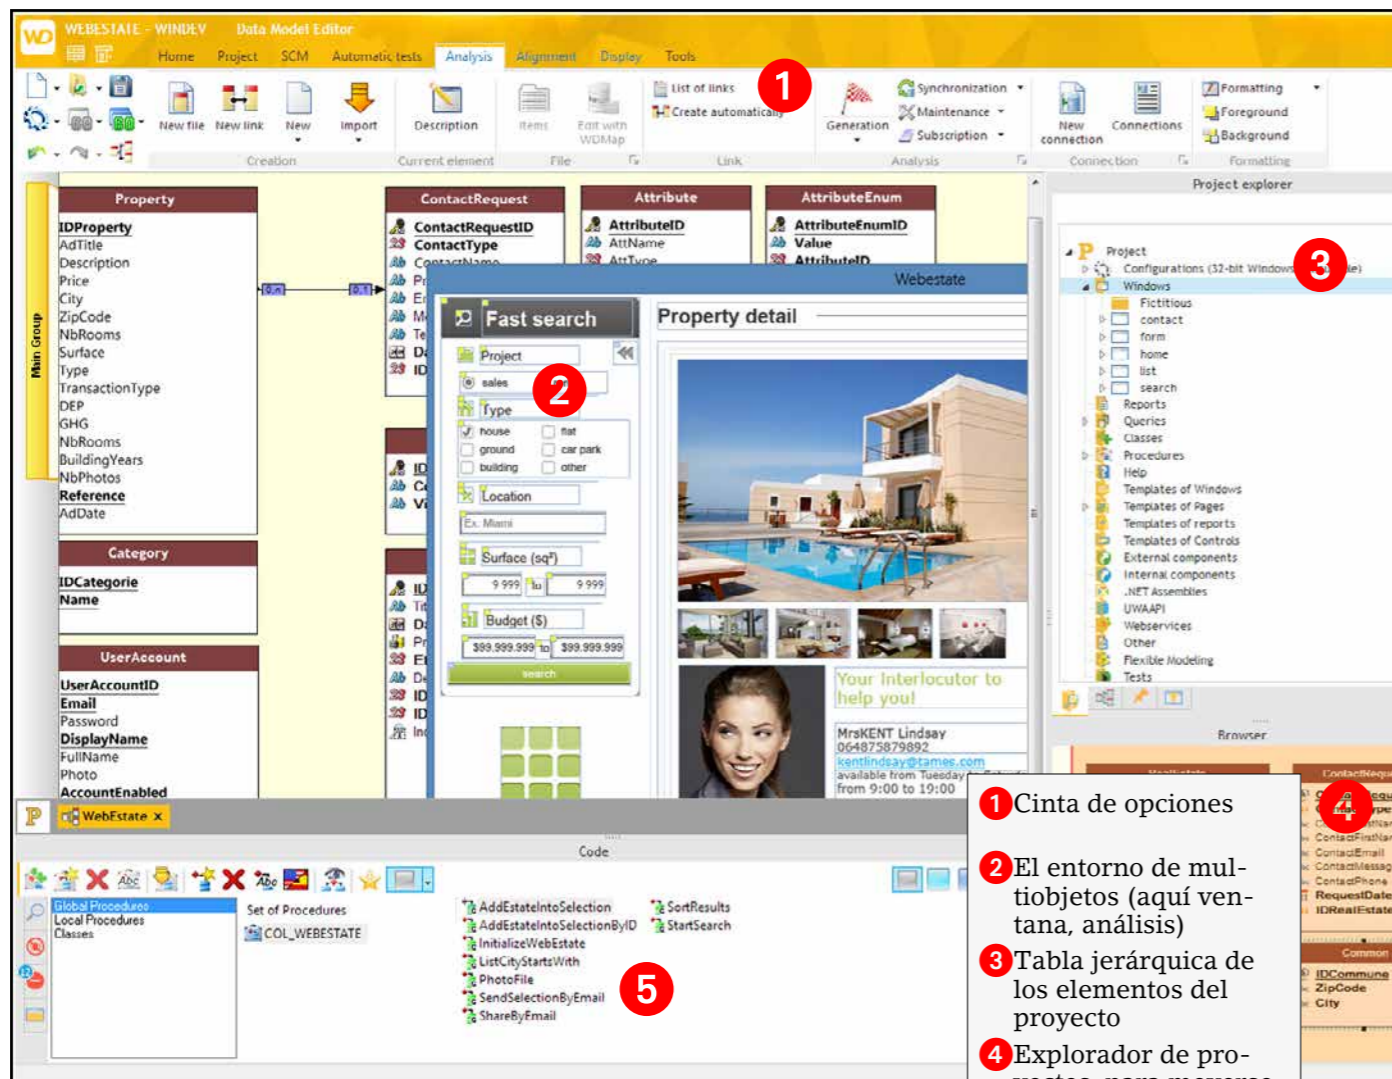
WEBESTATE - WINDEV Data Model Editor

Home Project SCM Automatic tests Analysis Alignment Display Tools

New file New link New Import Description Items Edit with WDMap List of links Create automatically Generation Synchronization Maintenance Subscription New connection Connections Formatting Foreground Background

Creation Current element File Link Analysis Connection Formatting

1

Main Group

| Property |
|---|
| IDProperty |
| AdTitle |
| Description |
| Price |
| City |
| ZipCode |
| NbRooms |
| Surface |
| Type |
| TransactionType |
| DEP |
| GHG |
| NbRooms |
| BuildingYears |
| NbPhotos |
| Reference |
| AdDate |

0..n 0..1

| ContactRequest |
|---|
| ContactRequestID |
| ContactType |

| Attribute |
|---|
| AttributeID |
| AttName |

| AttributeEnum |
|---|
| AttributeEnumID |
| Value |

| Category |
|---|
| IDCategorie |
| Name |

| UserAccount |
|---|
| UserAccountID |
| Email |
| Password |
| DisplayName |
| FullName |
| Photo |
| AccountEnabled |

Webestate

Fast search

Property detail

Project

sales

2

Type

house flat ground car park building other

Location

Ex. Miami

Surface (sq²)

9 999 to 9 999

Budget ($)

$99,999,999 to $99,999,999

search

Your Interlocutor to help you!

MrsKENT Lindsay
064875879892
kentlindsay@tames.com
available from Tuesday
from 9:00 to 19:00

Project explorer

Project
Configurations (32-bit Windows
3
Windows
Fictitious
contact
form
home
list
search
Reports
Queries
Classes
Procedures
Help
Templates of Windows
Templates of Pages
Templates of reports
Templates of Controls
External components
Internal components
.NET Assemblies
UWAPI
Webservices
Other
Flexible Modeling
Tests

Browser

4

WebEstate

Code

Global Procedures
Local Procedures
Classes

Set of Procedures
COL_WEBESTATE

AddEstateIntoSelection
AddEstateIntoSelectionByID
InitializeWebEstate
ListCityStartsWith
PhotoFile
SendSelectionByEmail
ShareByEmail

SortResults
StartSearch

5

ContactEmail
ContactPhone
RequestDate
IDRealEstate

Common
IDCommune
ZipCode
City

1 Cinta de opciones

2 El entorno de multiobjetos (aquí ventana, análisis)

3 Tabla jerárquica de los elementos del proyecto

4 Explorador de pro-
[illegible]